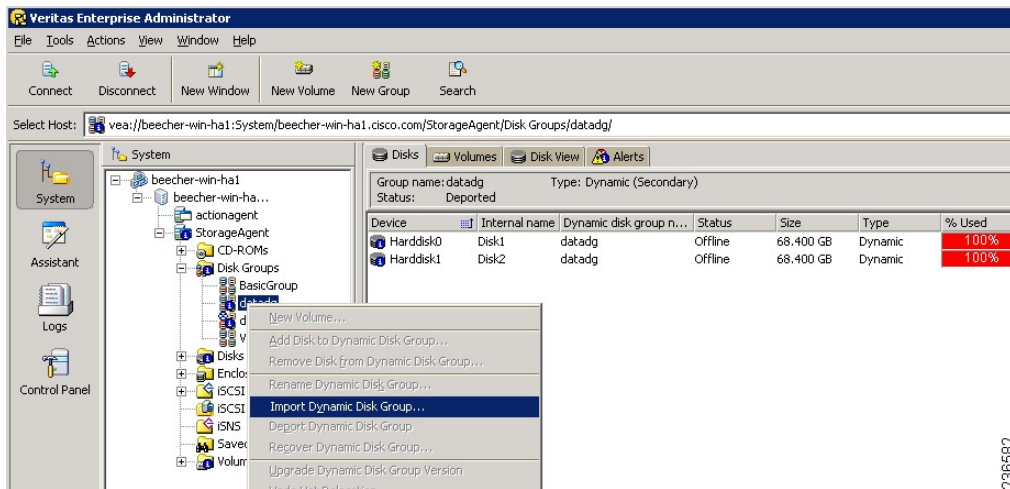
Veritas Enterprise Administrator

File Tools Actions View Window Help

Connect Disconnect New Window New Volume New Group Search

Select Host: vea://beecher-win-ha1:System/beecher-win-ha1.cisco.com/StorageAgent/Disk Groups/datadg/

System

Assistant

Logs

Control Panel

System

beecher-win-ha1
beecher-win-ha...
actionagent
StorageAgent
CD-ROMs
Disk Groups
BasicGroup
datadg
d
V
Disks
Enclos
iSCSI
iSCSI
iSNS
Savec
Volum

New Volume...
Add Disk to Dynamic Disk Group...
Remove Disk from Dynamic Disk Group...
Rename Dynamic Disk Group...
Import Dynamic Disk Group...
Deport Dynamic Disk Group
Recover Dynamic Disk Group...
Upgrade Dynamic Disk Group Version

Disks Volumes Disk View Alerts

Group name: datadg Type: Dynamic (Secondary)
Status: Deported

| Device | Internal name | Dynamic disk group n... | Status | Size | Type | % Used |
|---|---|---|---|---|---|---|
| Harddisk0 | Disk1 | datadg | Offline | 68.400 GB | Dynamic | 100% |
| Harddisk1 | Disk2 | datadg | Offline | 68.400 GB | Dynamic | 100% |

236582